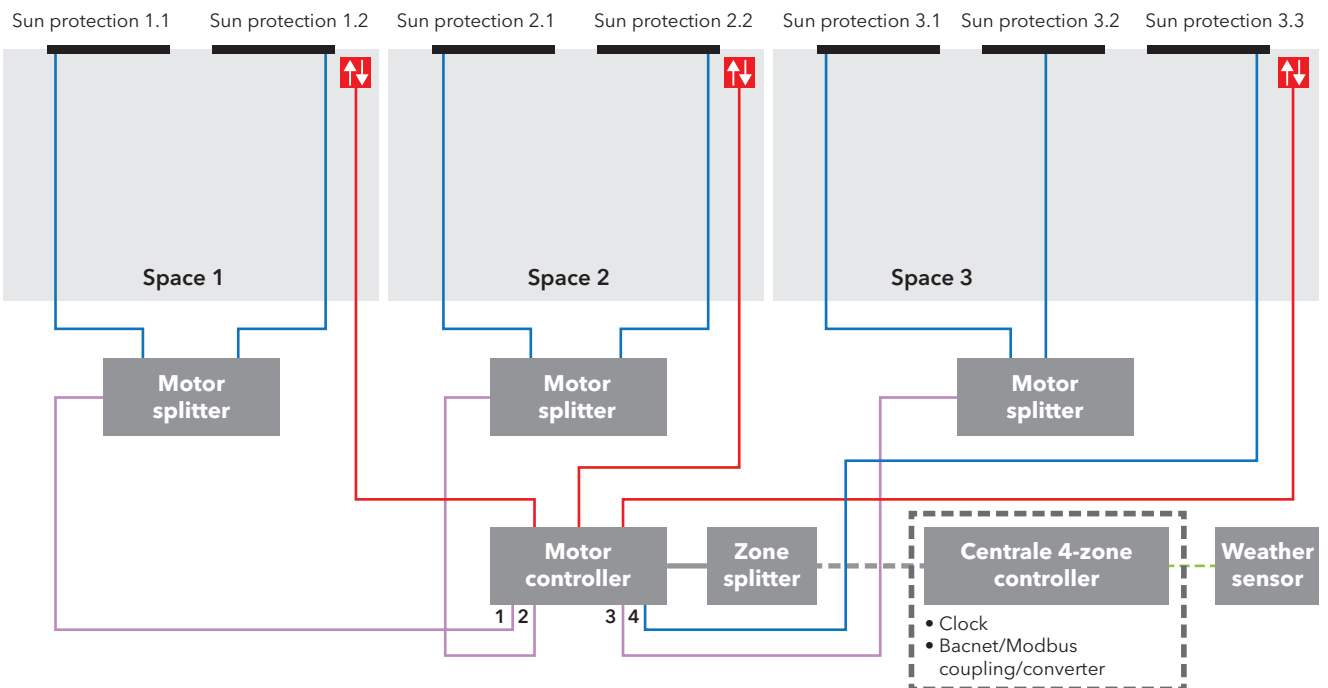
Sun protection 1.1
Sun protection 1.2
Sun protection 2.1
Sun protection 2.2
Sun protection 3.1
Sun protection 3.2
Sun protection 3.3

Space 1
Space 2
Space 3

Motor splitter
Motor splitter
Motor splitter

Motor controller
1 2 3 4
Zone splitter
Centrale 4-zone controller
Weather sensor

• Clock
• Bacnet/Modbus coupling/converter